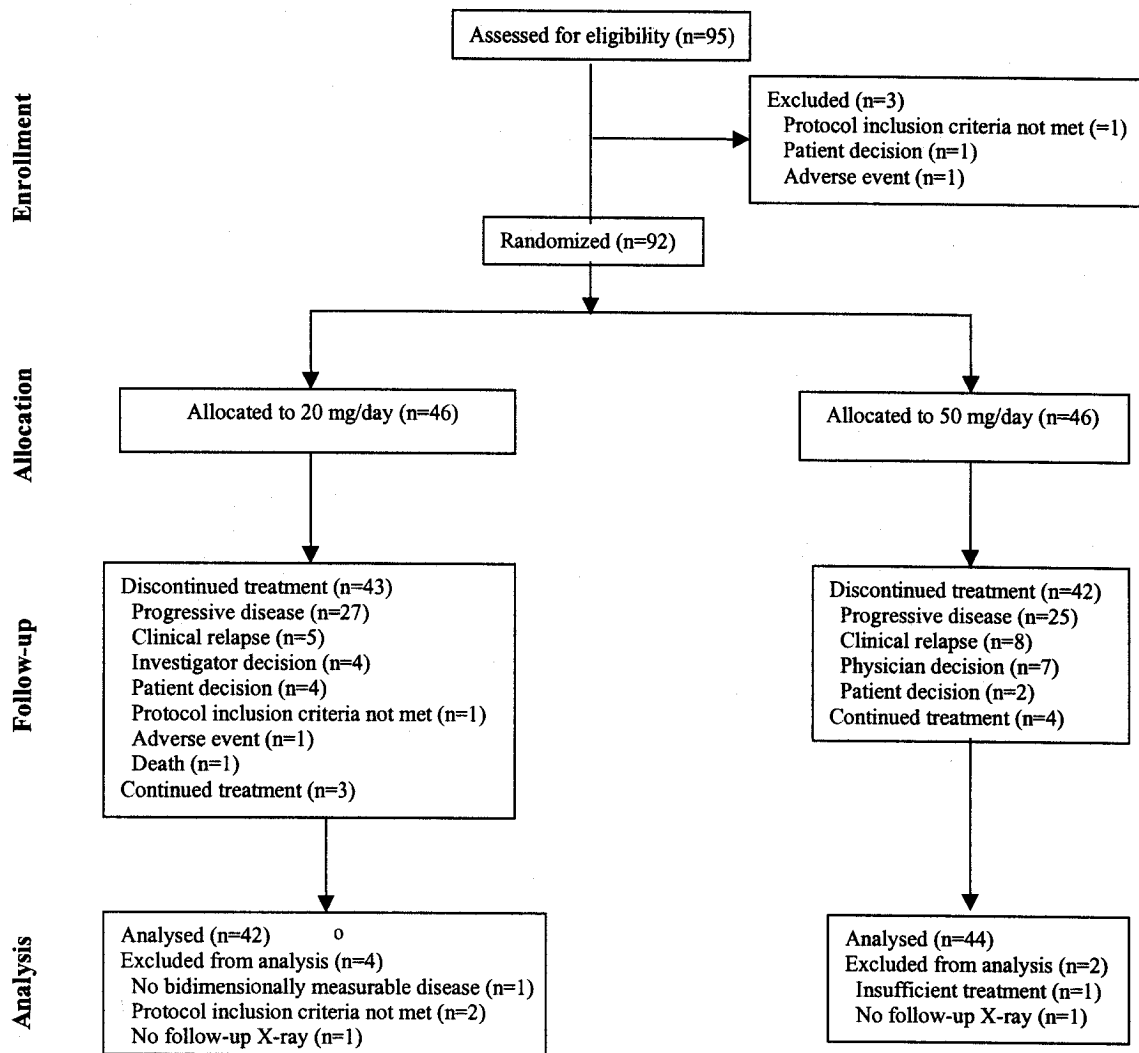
Enrollment

Assessed for eligibility (n=95)

Excluded (n=3)
Protocol inclusion criteria not met (=1)
Patient decision (n=1)
Adverse event (n=1)

Randomized (n=92)

Allocation

Allocated to 20 mg/day (n=46)

Allocated to 50 mg/day (n=46)

Follow-up

Discontinued treatment (n=43)
Progressive disease (n=27)
Clinical relapse (n=5)
Investigator decision (n=4)
Patient decision (n=4)
Protocol inclusion criteria not met (n=1)
Adverse event (n=1)
Death (n=1)
Continued treatment (n=3)

Discontinued treatment (n=42)
Progressive disease (n=25)
Clinical relapse (n=8)
Physician decision (n=7)
Patient decision (n=2)
Continued treatment (n=4)

Analysis

Analysed (n=42) o
Excluded from analysis (n=4)
No bidimensionally measurable disease (n=1)
Protocol inclusion criteria not met (n=2)
No follow-up X-ray (n=1)

Analysed (n=44)
Excluded from analysis (n=2)
Insufficient treatment (n=1)
No follow-up X-ray (n=1)